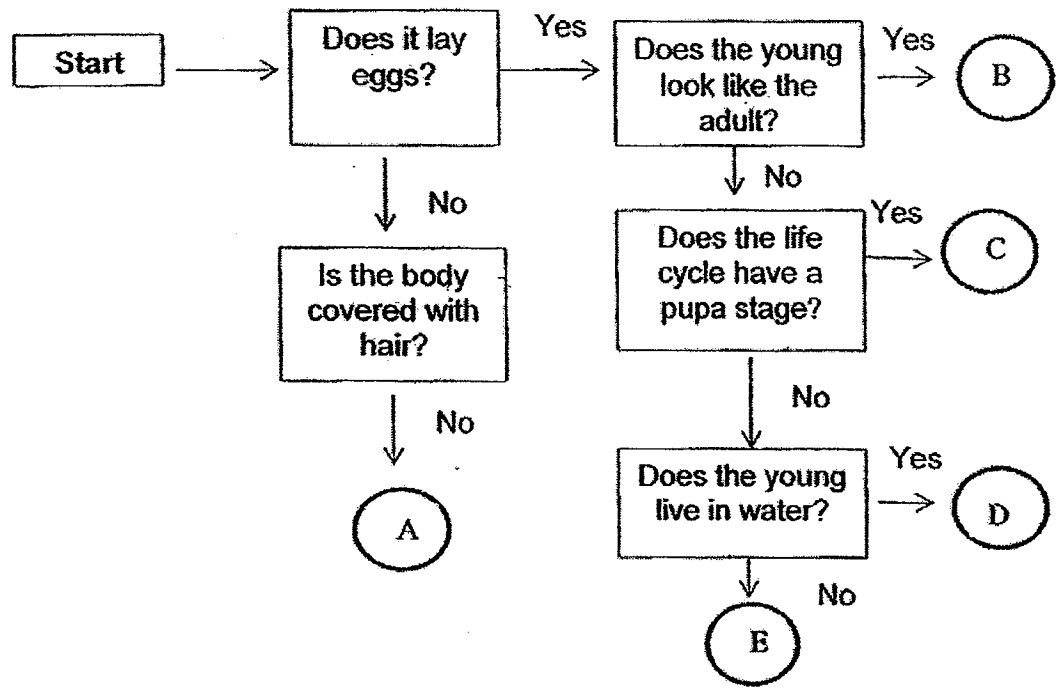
Start

Does it lay eggs?

Yes

Does the young look like the adult?

Yes

B

No

No

Is the body covered with hair?

Does the life cycle have a pupa stage?

Yes

C

No

No

A

Does the young live in water?

Yes

D

No

E